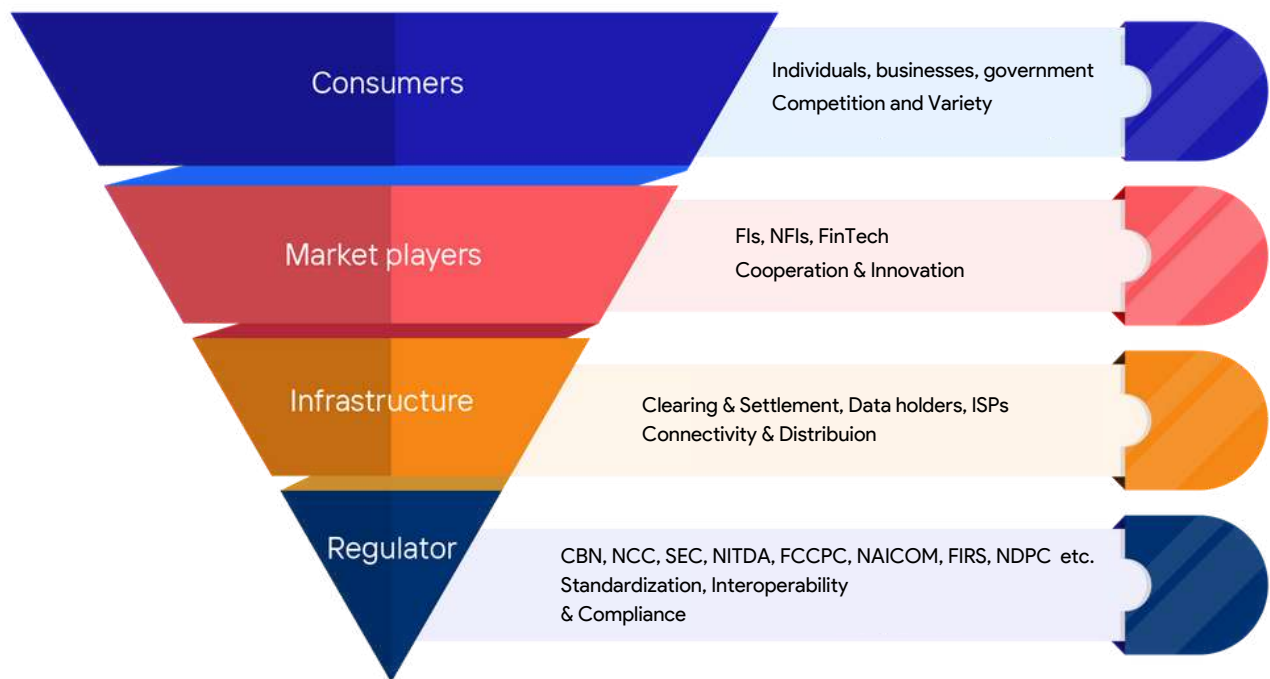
Consumers

Individuals, businesses, government
Competition and Variety

Market players

FIs, NFIs, FinTech
Cooperation & Innovation

Infrastructure

Clearing & Settlement, Data holders, ISPs
Connectivity & Distribuion

Regulator

CBN, NCC, SEC, NITDA, FCCPC, NAICOM, FIRS, NDPC etc.
Standardization, Interoperability
& Compliance